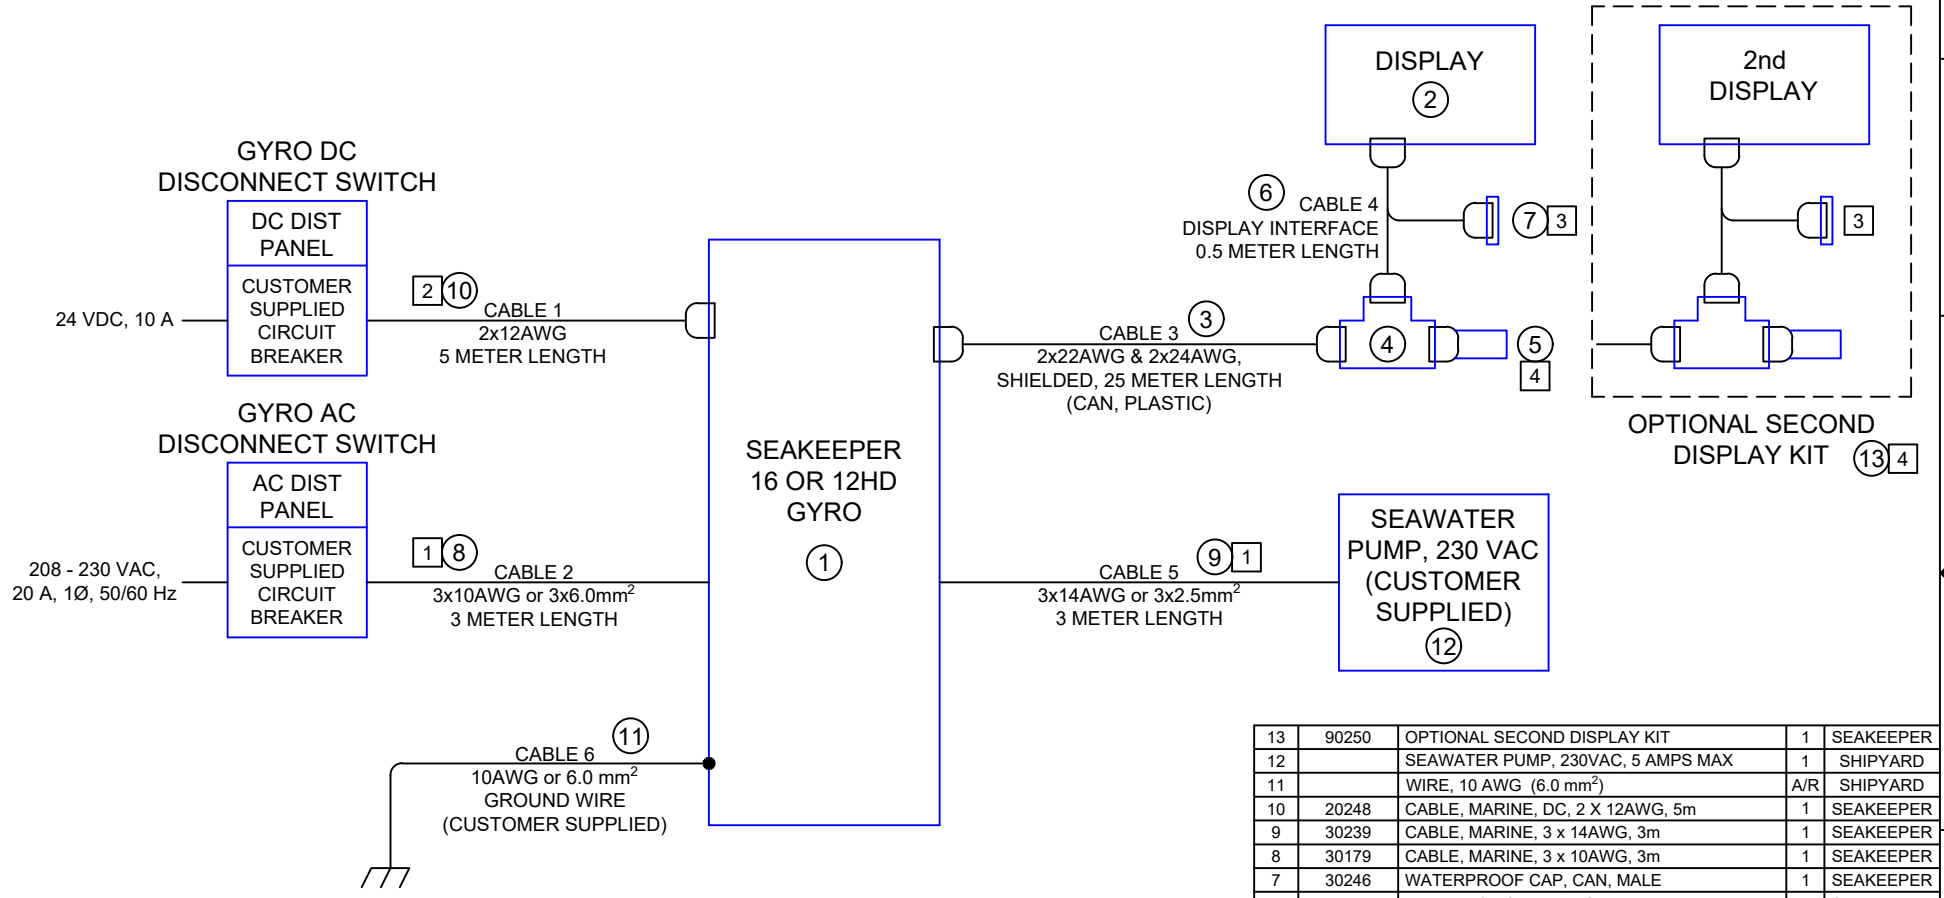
DISPLAY
2

2nd
DISPLAY

GYRO DC
DISCONNECT SWITCH

DC DIST
PANEL

CUSTOMER
SUPPLIED
CIRCUIT
BREAKER

24 VDC, 10 A

2 10
CABLE 1
2x12AWG
5 METER LENGTH

6 CABLE 4
DISPLAY INTERFACE
0.5 METER LENGTH

7 3

3

CABLE 3 3
2x22AWG & 2x24AWG,
SHIELDED, 25 METER LENGTH
(CAN, PLASTIC)

4

5
4

OPTIONAL SECOND
DISPLAY KIT 13 4

GYRO AC
DISCONNECT SWITCH

AC DIST
PANEL

CUSTOMER
SUPPLIED
CIRCUIT
BREAKER

208 - 230 VAC,
20 A, 1Ø, 50/60 Hz

1 8
CABLE 2
3x10AWG or 3x6.0mm$^2$
3 METER LENGTH

SEAKEEPER
16 OR 12HD
GYRO
1

CABLE 5 9 1
3x14AWG or 3x2.5mm$^2$
3 METER LENGTH

SEAWATER
PUMP, 230 VAC
(CUSTOMER
SUPPLIED)
12

CABLE 6 11
10AWG or 6.0 mm$^2$
GROUND WIRE
(CUSTOMER SUPPLIED)

| 13 | 90250 | OPTIONAL SECOND DISPLAY KIT | 1 | SEAKEEPER |
|---|---|---|---|---|
| 12 | | SEAWATER PUMP, 230VAC, 5 AMPS MAX | 1 | SHIPYARD |
| 11 | | WIRE, 10 AWG (6.0 mm$^2$) | A/R | SHIPYARD |
| 10 | 20248 | CABLE, MARINE, DC, 2 X 12AWG, 5m | 1 | SEAKEEPER |
| 9 | 30239 | CABLE, MARINE, 3 x 14AWG, 3m | 1 | SEAKEEPER |
| 8 | 30179 | CABLE, MARINE, 3 x 10AWG, 3m | 1 | SEAKEEPER |
| 7 | 30246 | WATERPROOF CAP, CAN, MALE | 1 | SEAKEEPER |